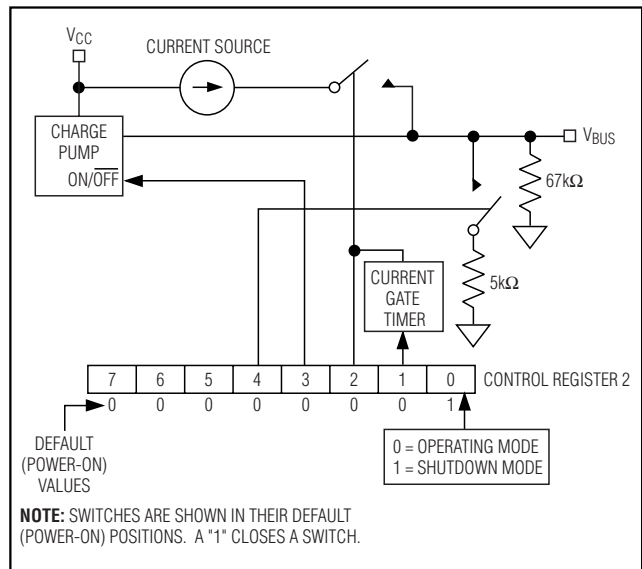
$V_{CC}$

CURRENT SOURCE

CHARGE PUMP ON/$\overline{OFF}$

$V_{BUS}$

67kΩ

5kΩ

CURRENT GATE TIMER

| 7 | 6 | 5 | 4 | 3 | 2 | 1 | 0 |
|---|---|---|---|---|---|---|---|
| 0 | 0 | 0 | 0 | 0 | 0 | 0 | 1 |

CONTROL REGISTER 2

DEFAULT (POWER-ON) VALUES

0 = OPERATING MODE
1 = SHUTDOWN MODE

**NOTE:** SWITCHES ARE SHOWN IN THEIR DEFAULT (POWER-ON) POSITIONS. A "1" CLOSES A SWITCH.